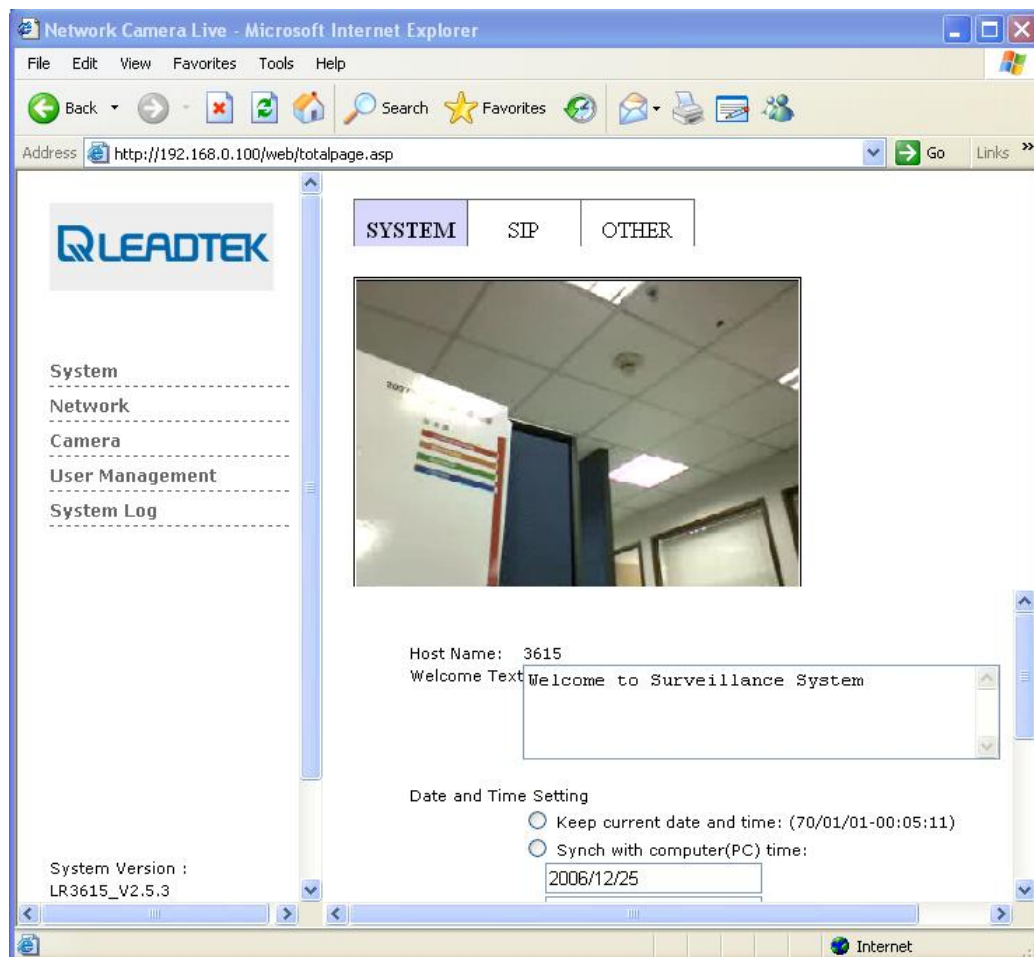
Network Camera Live - Microsoft Internet Explorer

File Edit View Favorites Tools Help

Back Search Favorites

Address http://192.168.0.100/web/totalpage.asp Go Links

LEADTEK

System
Network
Camera
User Management
System Log

System Version :
LR3615_V2.5.3

SYSTEM SIP OTHER

Host Name: 3615
Welcome Text Welcome to Surveillance System

Date and Time Setting
Keep current date and time: (70/01/01-00:05:11)
Synch with computer(PC) time:
2006/12/25

Internet